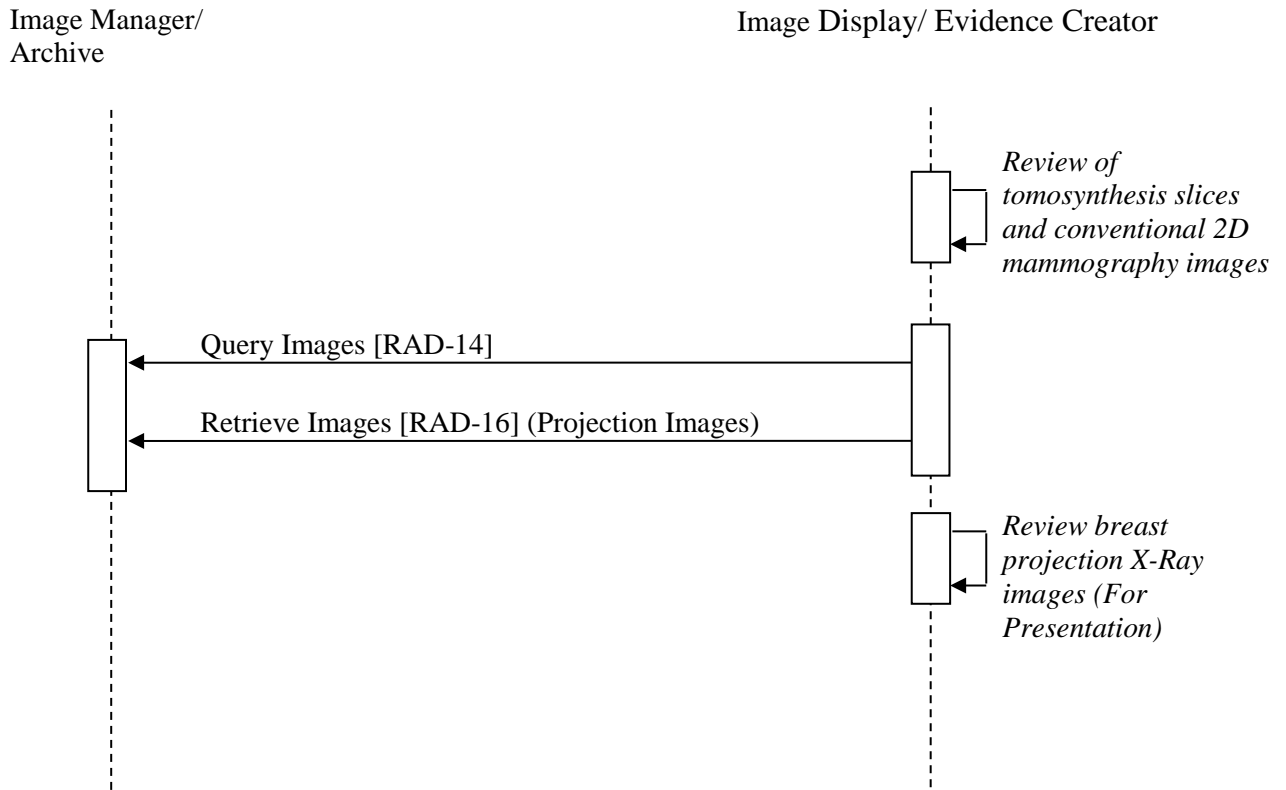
Image Manager/ Archive

Image Display/ Evidence Creator

Review of tomosynthesis slices and conventional 2D mammography images

Query Images [RAD-14]

Retrieve Images [RAD-16] (Projection Images)

Review breast projection X-Ray images (For Presentation)